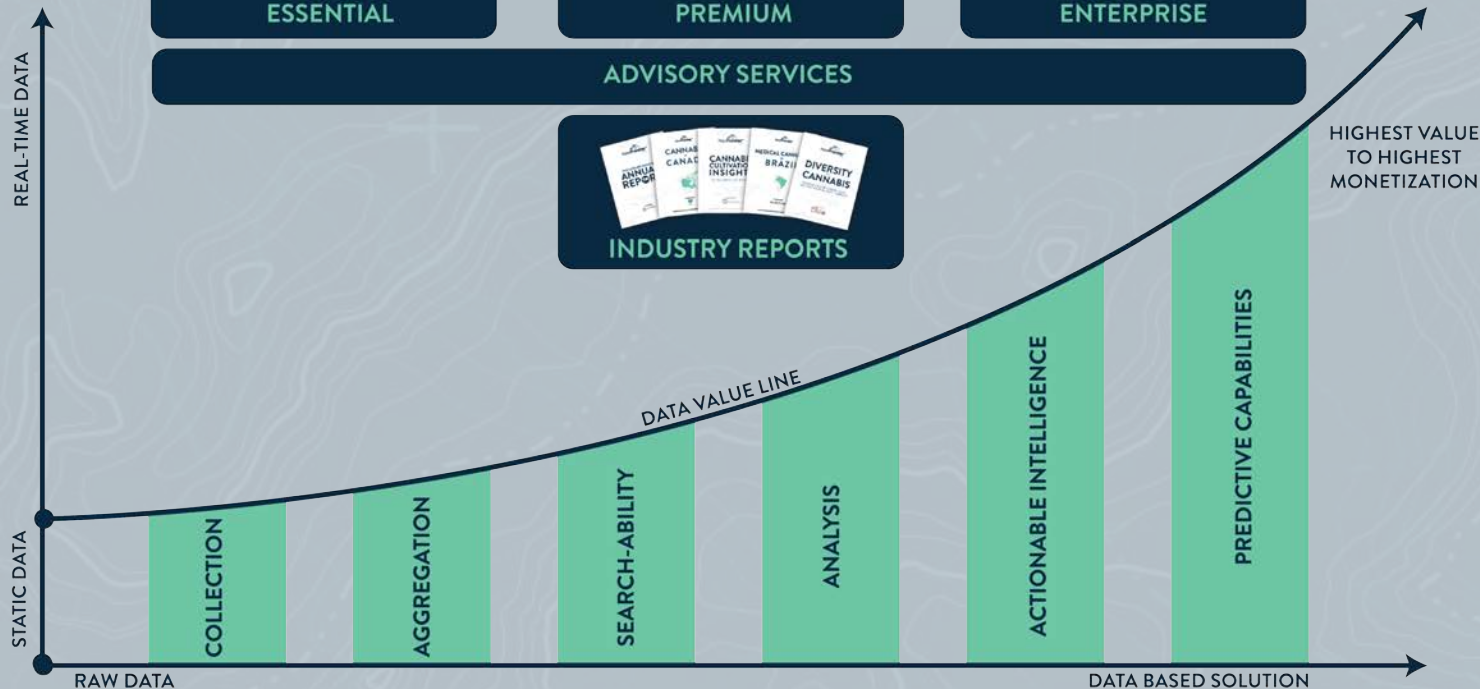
ESSENTIAL

PREMIUM

ENTERPRISE

ADVISORY SERVICES

ANNUAL REPORT

CANNABIS CANADA

CANNABIS CULTIVATION INSIGHTS

MEDICAL CANNABIS BRAZIL

DIVERSITY CANNABIS

INDUSTRY REPORTS

REAL-TIME DATA

HIGHEST VALUE TO HIGHEST MONETIZATION

DATA VALUE LINE

STATIC DATA

COLLECTION

AGGREGATION

SEARCH-ABILITY

ANALYSIS

ACTIONABLE INTELLIGENCE

PREDICTIVE CAPABILITIES

RAW DATA

DATA BASED SOLUTION